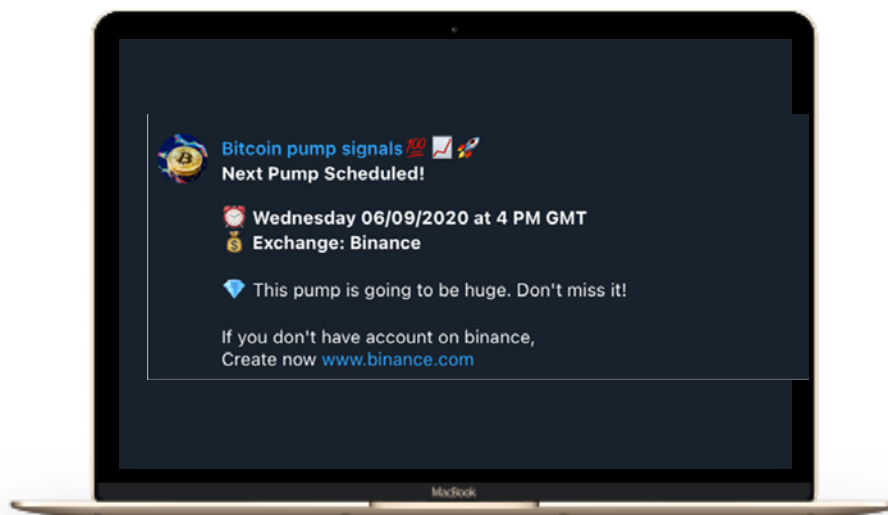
Bitcoin pump signals💯📈🚀
Next Pump Scheduled!

⏰ Wednesday 06/09/2020 at 4 PM GMT
💰 Exchange: Binance

💎 This pump is going to be huge. Don't miss it!

If you don't have account on binance,
Create now www.binance.com

MacBook